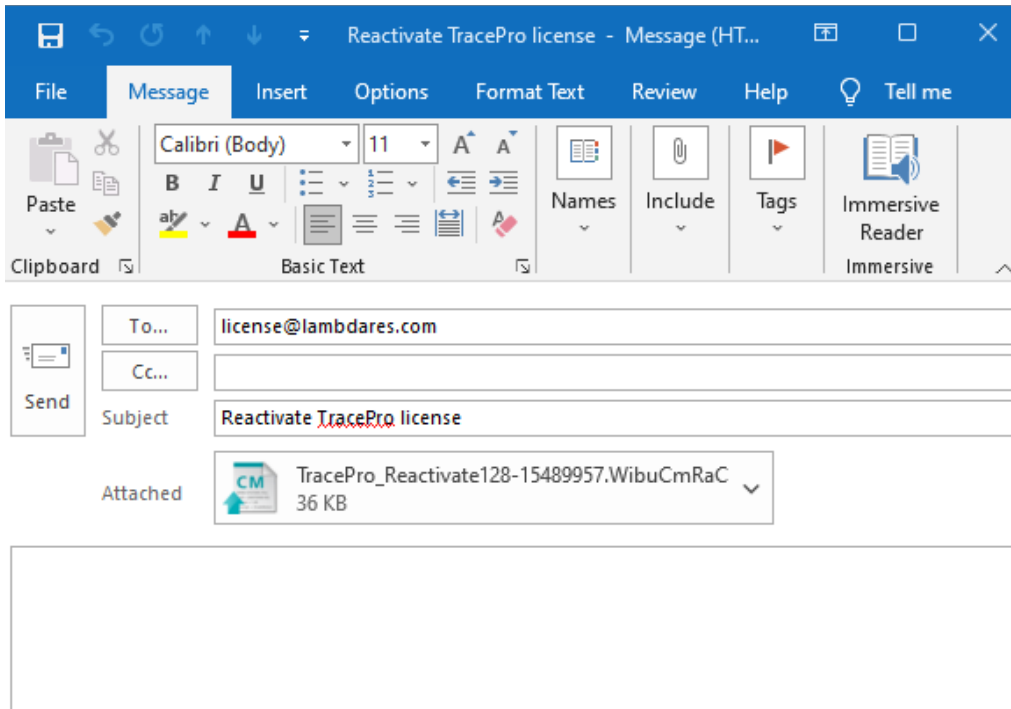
Reactivate TracePro license - Message (HT...

File
Message
Insert
Options
Format Text
Review
Help
Tell me

Paste
Clipboard
Calibri (Body)
11
B
I
U
A
Basic Text
Names
Include
Tags
Immersive Reader
Immersive

Send
To...
license@lambdares.com
Cc...
Subject
Reactivate TracePro license
Attached
CM
TracePro_Reactivate128-15489957.WibuCmRaC
36 KB